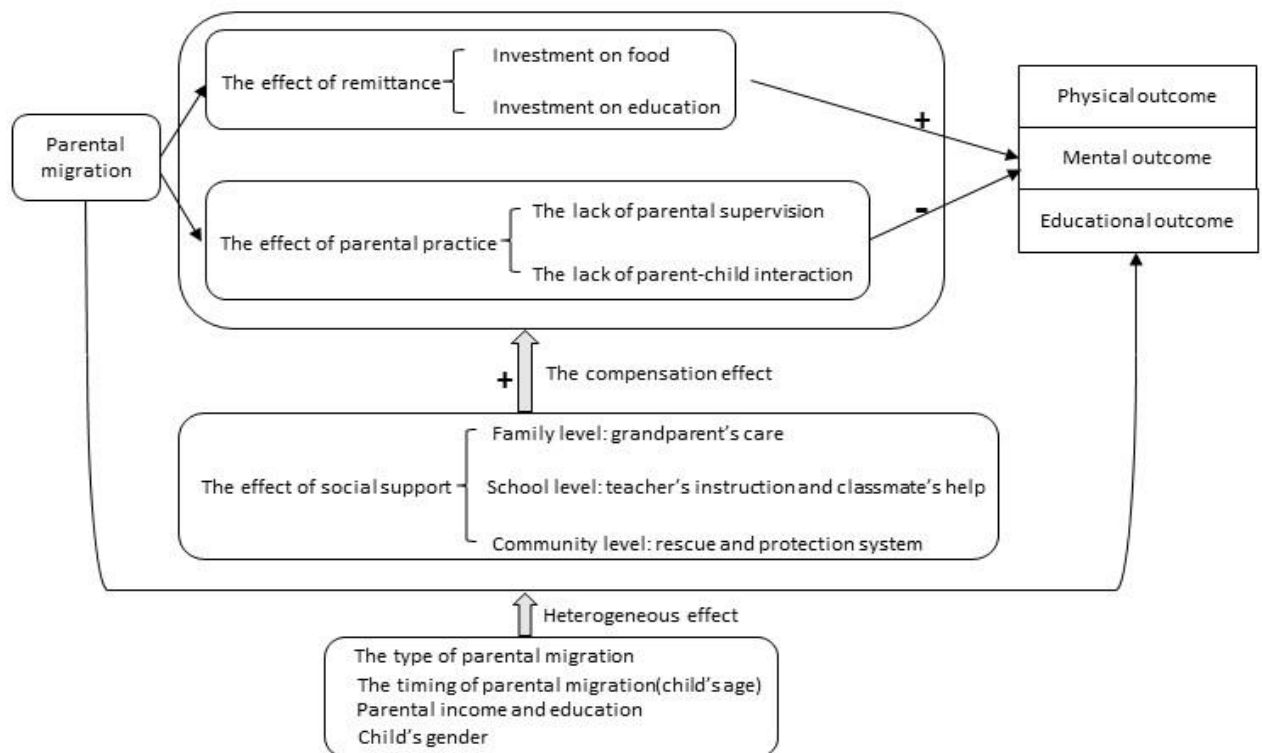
Parental migration

The effect of remittance
Investment on food
Investment on education

+

Physical outcome
Mental outcome
Educational outcome

The effect of parental practice
The lack of parental supervision
The lack of parent-child interaction

-

+
The compensation effect

The effect of social support
Family level: grandparent's care
School level: teacher's instruction and classmate's help
Community level: rescue and protection system

Heterogeneous effect

The type of parental migration
The timing of parental migration(child's age)
Parental income and education
Child's gender